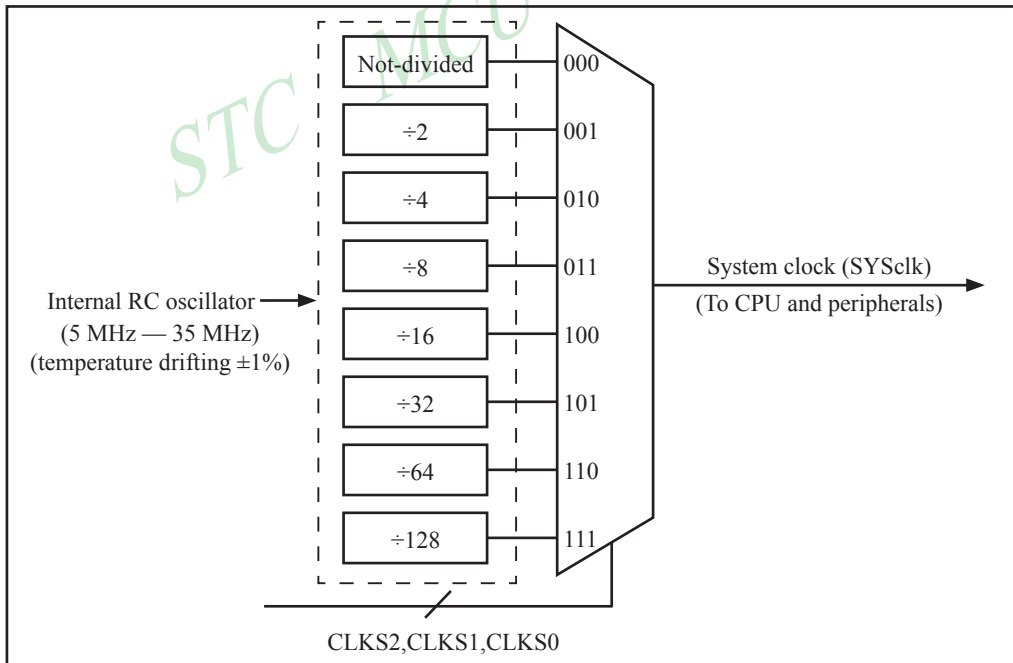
STC MCU

Not-divided
÷2
÷4
÷8
÷16
÷32
÷64
÷128

000
001
010
011
100
101
110
111

Internal RC oscillator
(5 MHz — 35 MHz)
(temperature drifting ±1%)

System clock (SYSclk)
(To CPU and peripherals)

CLKS2,CLKS1,CLKS0